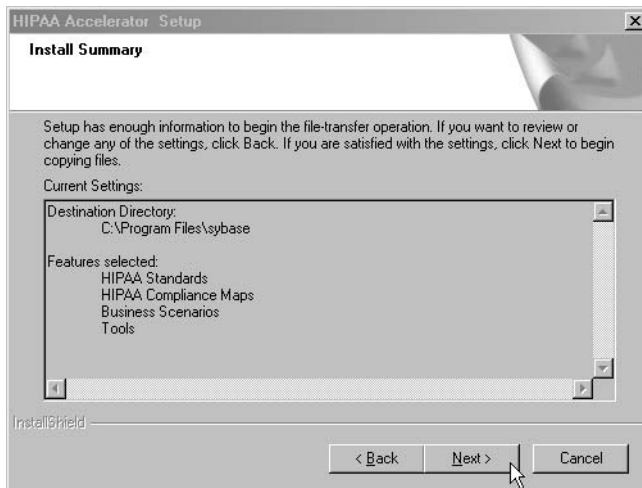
HIPAA Accelerator Setup

Install Summary

Setup has enough information to begin the file-transfer operation. If you want to review or change any of the settings, click Back. If you are satisfied with the settings, click Next to begin copying files.

Current Settings:

Destination Directory:
C:\Program Files\sybase

Features selected:
HIPAA Standards
HIPAA Compliance Maps
Business Scenarios
Tools

InstallShield

< Back
Next >
Cancel